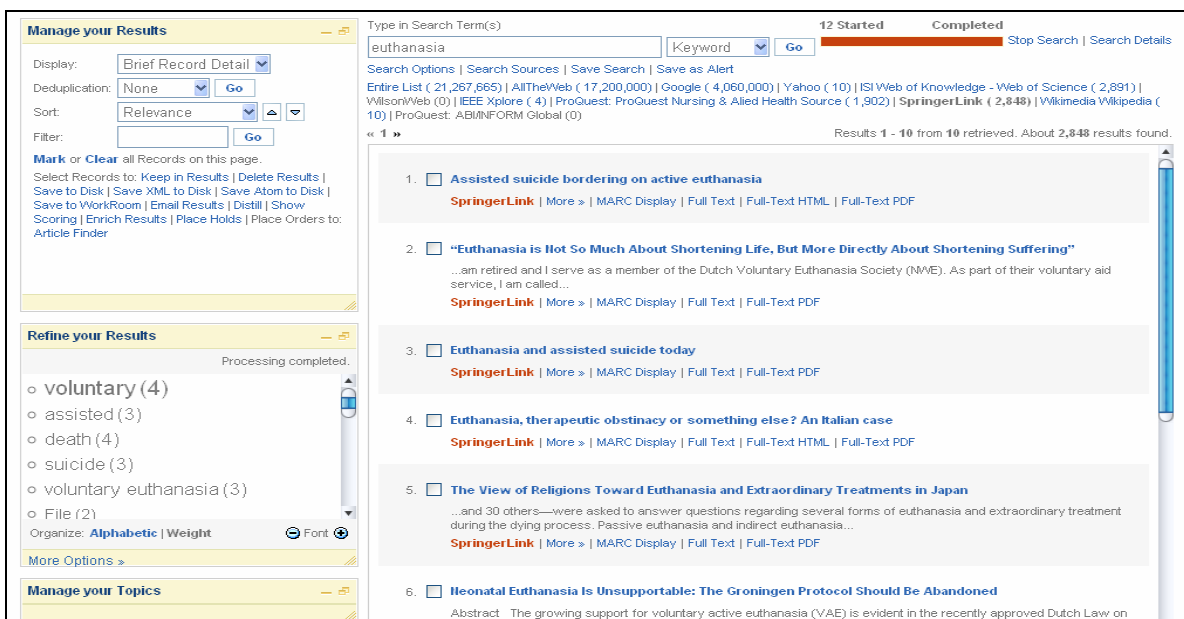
Manage your Results

Display: Brief Record Detail

Deduplication: None Go

Sort: Relevance

Filter: Go

Mark or Clear all Records on this page.

Select Records to: Keep in Results | Delete Results | Save to Disk | Save XML to Disk | Save Atom to Disk | Save to WorkRoom | Email Results | Distill | Show Scoring | Enrich Results | Place Holds | Place Orders to: Article Finder

Refine your Results

Processing completed.

voluntary (4)
assisted (3)
death (4)
suicide (3)
voluntary euthanasia (3)
File (2)

Organize: Alphabetic | Weight Font

More Options »

Manage your Topics

Type in Search Term(s)

euthanasia Keyword Go

12 Started Completed

Stop Search | Search Details

Search Options | Search Sources | Save Search | Save as Alert

Entire List ( 21,267,665) | AllTheWeb ( 17,200,000) | Google ( 4,060,000) | Yahoo ( 10) | ISI Web of Knowledge - Web of Science ( 2,891) | WilsonWeb (0) | IEEE Xplore ( 4) | ProQuest: ProQuest Nursing & Allied Health Source ( 1,902) | SpringerLink ( 2,848) | Wikimedia Wikipedia ( 10) | ProQuest: ABI/INFORM Global (0)

« 1 »

Results 1 - 10 from 10 retrieved. About 2,848 results found.

1. Assisted suicide bordering on active euthanasia
SpringerLink | More » | MARC Display | Full Text | Full-Text HTML | Full-Text PDF

2. "Euthanasia is Not So Much About Shortening Life, But More Directly About Shortening Suffering"
...am retired and I serve as a member of the Dutch Voluntary Euthanasia Society (NVVE). As part of their voluntary aid service, I am called...
SpringerLink | More » | MARC Display | Full Text | Full-Text PDF

3. Euthanasia and assisted suicide today
SpringerLink | More » | MARC Display | Full Text | Full-Text PDF

4. Euthanasia, therapeutic obstinacy or something else? An Italian case
SpringerLink | More » | MARC Display | Full Text | Full-Text HTML | Full-Text PDF

5. The View of Religions Toward Euthanasia and Extraordinary Treatments in Japan
...and 30 others—were asked to answer questions regarding several forms of euthanasia and extraordinary treatment during the dying process. Passive euthanasia and indirect euthanasia...
SpringerLink | More » | MARC Display | Full Text | Full-Text PDF

6. Neonatal Euthanasia Is Unsupportable: The Groningen Protocol Should Be Abandoned
Abstract The growing support for voluntary active euthanasia (VAE) is evident in the recently approved Dutch Law on